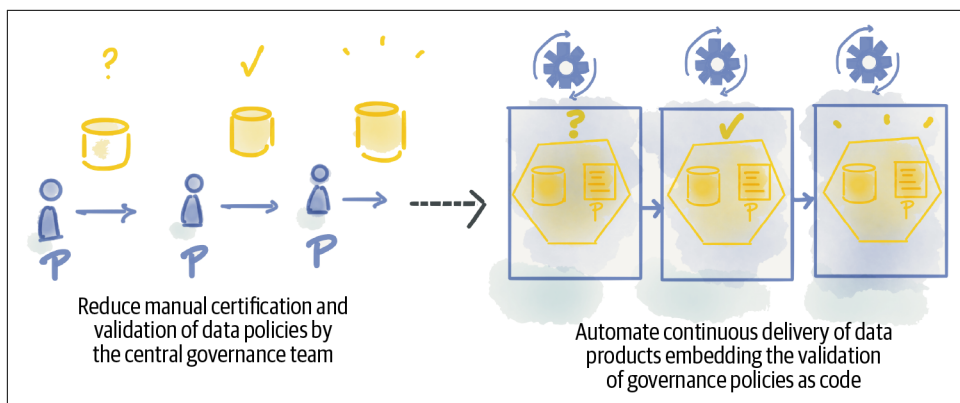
?

P

P

P

?

P

P

P

Reduce manual certification and validation of data policies by the central governance team

Automate continuous delivery of data products embedding the validation of governance policies as code